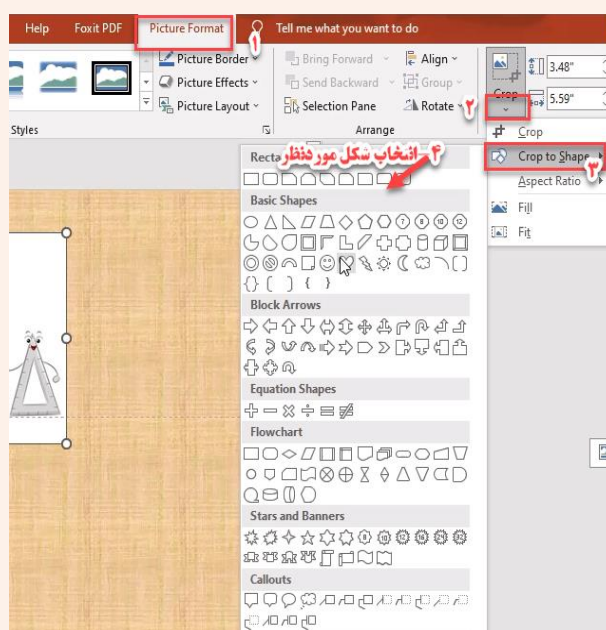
Help Foxit PDF Picture Format 1 Tell me what you want to do

Picture Border Picture Effects Picture Layout

Bring Forward Send Backward Selection Pane

Align Group Rotate ۲

Crop 3.48" 5.59"

Styles

Arrange

Crop

Crop to Shape ۳

Aspect Ratio

Fill

Fit

Recta

۴ انتخاب شکل مورد نظر

Basic Shapes

Block Arrows

Equation Shapes

Flowchart

Stars and Banners

Callouts